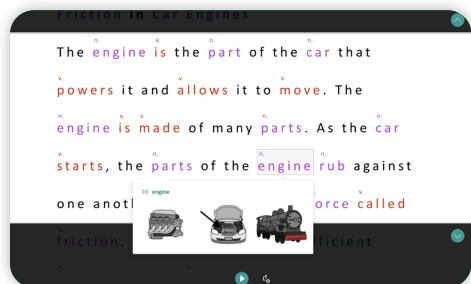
Friction in Car Engines

The engine is the part of the car that powers it and allows it to move. The engine is made of many parts. As the car starts, the parts of the engine rub against one anoth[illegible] orce called friction. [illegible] fficient

engine